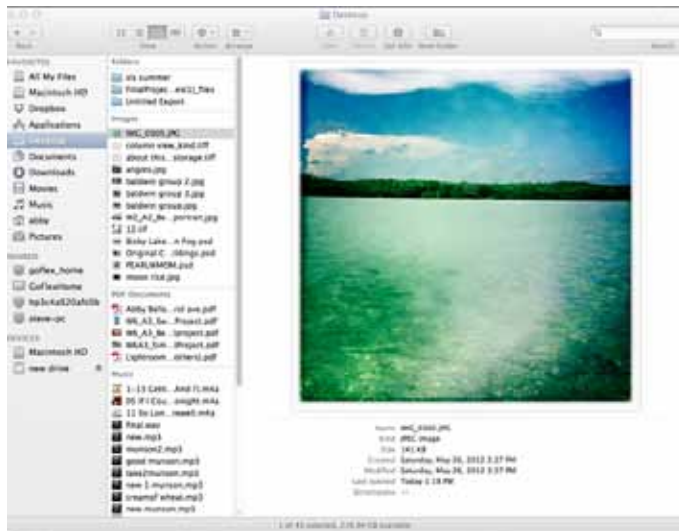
Desktop

Back View Action Arrange Share Delete Get Info New Folder Search

FAVORITES
All My Files
Macintosh HD
Dropbox
Applications
Desktop
Documents
Downloads
Movies
Music
abby
Pictures

SHARED
golfex_home
Golfexhome
hp3c4a520afe0b
steve-pc

DEVICES
Macintosh HD
new drive

Folders
sts summer
FinalProjec...es11_files
Untitled Export

Images
IMG_0305.JPG
column view_kind.tiff
about this...storage.tiff
angies.jpg
baldwin group 2.jpg
baldwin group 3.jpg
baldwin group.jpg
W1_A2_Bo...portrait.jpg
12.tif
Bixby Lake...n Fog.psd
Original C...ttings.psd
PEARLWMOM.psd
moon rise.jpg

PDF Documents
Abby Beło...rst ave.pdf
W6_A3_Bo...Project.pdf
W6_A3_Bo...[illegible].pdf
W6A3_Sim...Project.pdf
Lightroom...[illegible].pdf

Music
1–13 Cele...And Fl.m4a
05 If I Cou...tonight.m4a
11 So Lon...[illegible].m4a
final.wav
new.mp3
munson2.mp3
good munson.mp3
take2munson.mp3
new 1 munson.mp3
creamof wheat.mp3
new munson.mp3

Name IMG_0305.JPG
Kind JPEG image
Size 141 KB
Created Saturday, May 26, 2012 3:37 PM
Modified Saturday, May 26, 2012 3:37 PM
Last opened Today 1:19 PM
Dimensions --

1 of 41 selected, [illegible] available